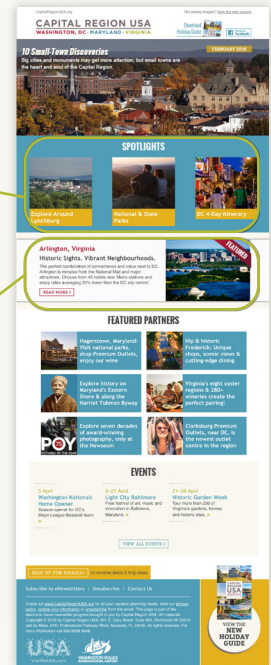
CapitalRegionUSA.org

Not seeing images? View this web version

CAPITAL REGION USA
WASHINGTON, DC · MARYLAND · VIRGINIA

Download Holiday Guide

Follow us on Facebook

10 Small-Town Discoveries

FEBRUARY 2016

Big cities and monuments may get more attention, but small towns are the heart and soul of the Capital Region.

SPOTLIGHTS

Explore Around Lynchburg

National & State Parks

DC 4-Day Itinerary

Arlington, Virginia

FEATURED

Historic Sights. Vibrant Neighbourhoods.

The perfect combination of convenience and value next to DC. Arlington is minutes from the National Mall and major attractions. Choose from 45 hotels near Metro stations and enjoy rates averaging 20% lower than the DC city centre!

READ MORE >

FEATURED PARTNERS

Hagerstown, Maryland: Visit national parks, shop Premium Outlets, enjoy our wine

Hip & historic Frederick: Unique shops, scenic views & cutting-edge dining

Explore history on Maryland's Eastern Shore & along the Harriet Tubman Byway

Virginia's eight oyster regions & 280+ wineries create the perfect pairing!

Explore seven decades of award-winning photography, only at the Newseum

Clarksburg Premium Outlets, near DC, is the newest outlet centre in the region

POY

EVENTS

5 April
Washington Nationals Home Opener
Season opener for DC's Major League Baseball team.
>

6-21 April
Light City Baltimore
Free festival of art, music and innovation in Baltimore, Maryland.
>

21-30 April
Historic Garden Week
Tour more than 250 of Virginia's gardens, homes and historic sites.
>

VIEW ALL EVENTS >

SIGN UP FOR EMAILS for exclusive deals & trip ideas

Subscribe to eNewsletters | Unsubscribe | Contact Us

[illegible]

VIEW THE NEW HOLIDAY GUIDE

USA

VisitTheUSA.com